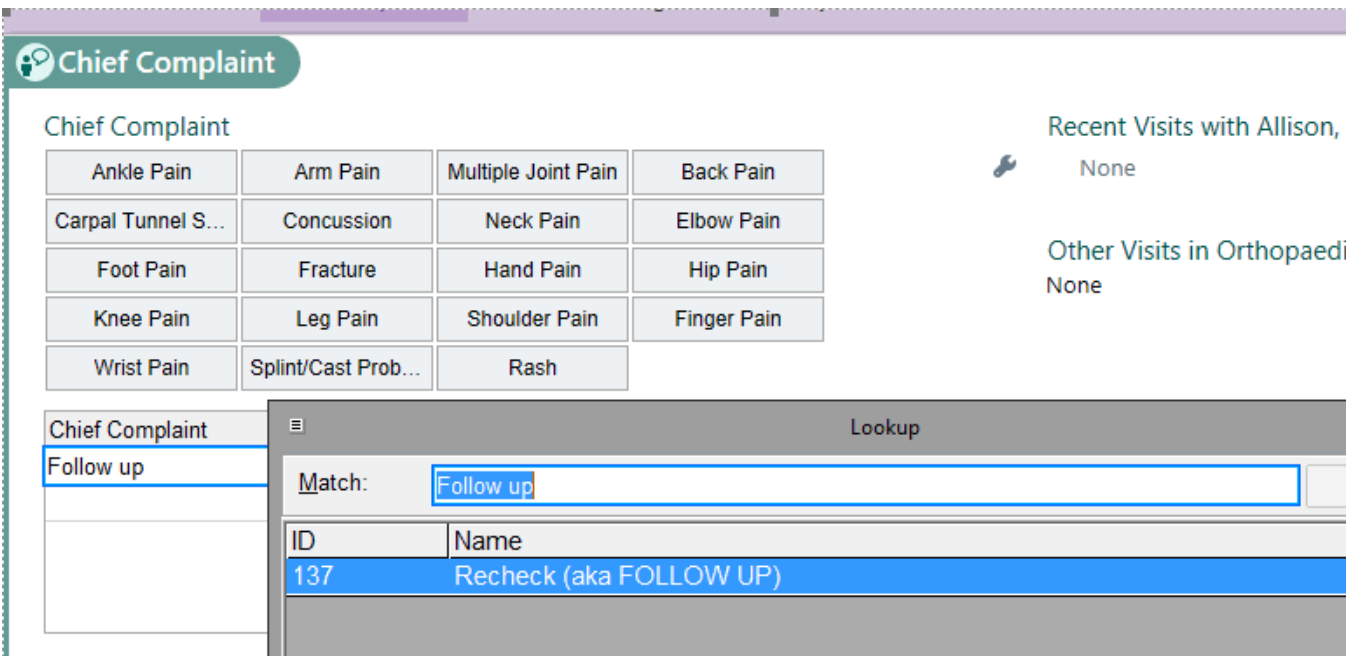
Chief Complaint

Chief Complaint

| Ankle Pain | Arm Pain | Multiple Joint Pain | Back Pain |
|---|---|---|---|
| Carpal Tunnel S... | Concussion | Neck Pain | Elbow Pain |
| Foot Pain | Fracture | Hand Pain | Hip Pain |
| Knee Pain | Leg Pain | Shoulder Pain | Finger Pain |
| Wrist Pain | Splint/Cast Prob... | Rash | |

Recent Visits with Allison,
None

Other Visits in Orthopaedi
None

Chief Complaint
Follow up

Lookup
Match: Follow up

| ID | Name |
|---|---|
| 137 | Recheck (aka FOLLOW UP) |